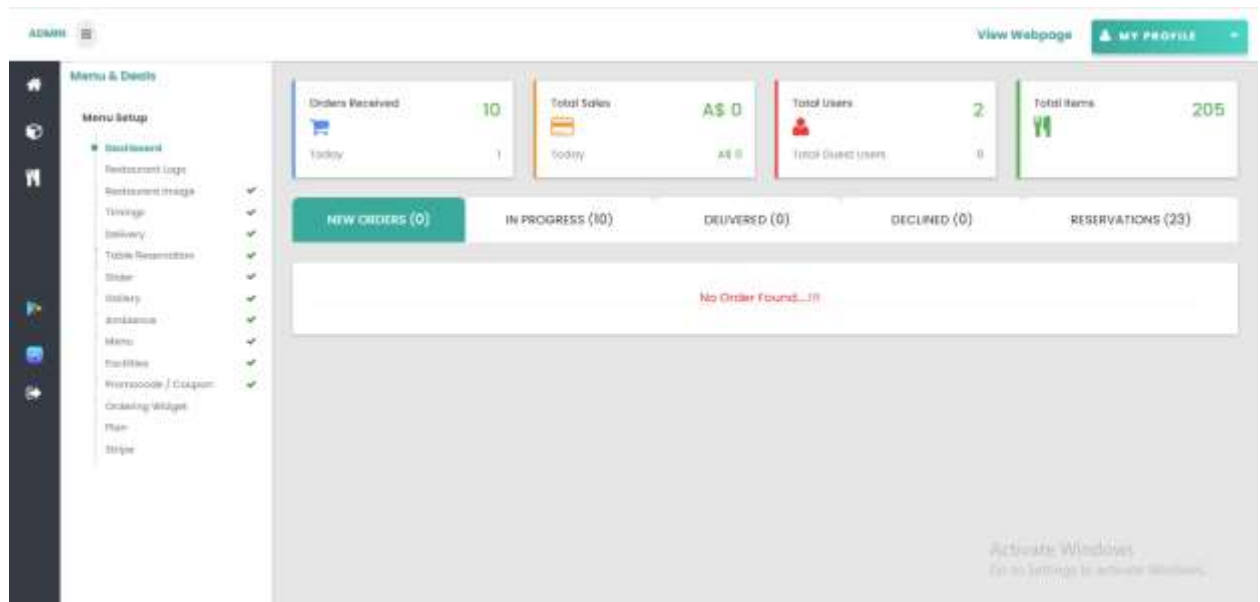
ADMIN

View Webpage

MY PROFILE

Menu & Deals

Menu Setup

Dashboard
Restaurant Logo
Restaurant Image
Timings
Delivery
Table Reservation
Slider
Gallery
Ambiance
Menu
Facilities
Promocode / Coupon
Ordering Widget
Plan
Stripe

Orders Received 10
Today 1

Total Sales A$ 0
Today A$ 0

Total Users 2
Total Guest Users 0

Total Items 205

NEW ORDERS (0)
IN PROGRESS (10)
DELIVERED (0)
DECLINED (0)
RESERVATIONS (23)

No Order Found....!!!

Activate Windows
Go to Settings to activate Windows.